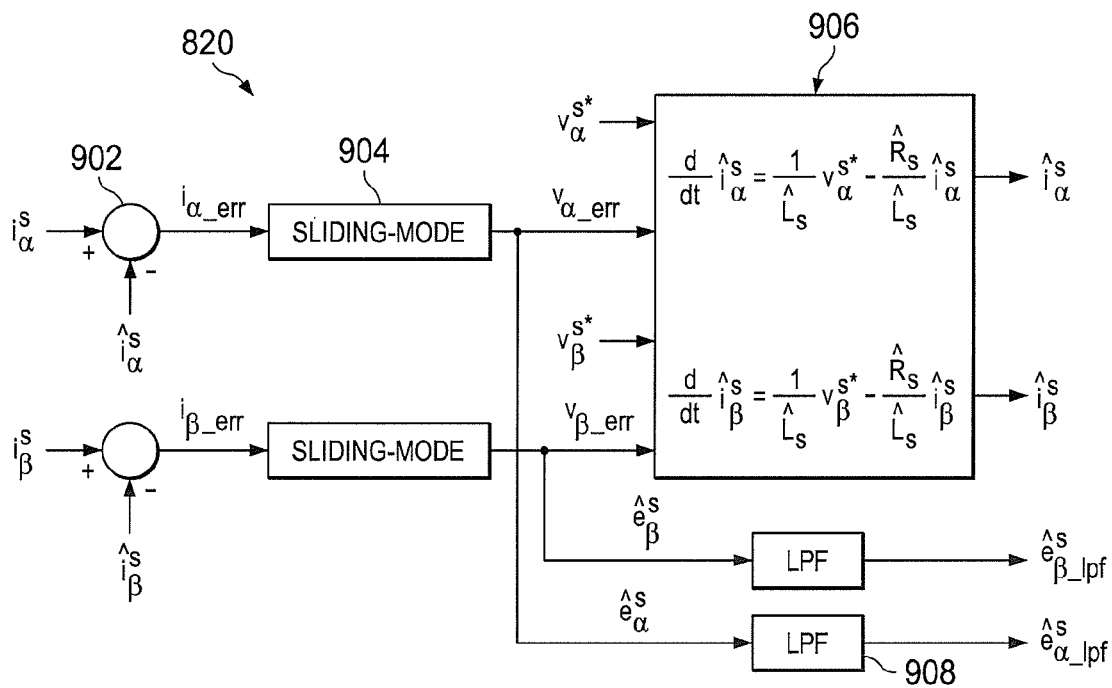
820

906

902

904

$i_{\alpha}^{s}$

+

-

$\hat{i}_{\alpha}^{s}$

$i_{\alpha\_err}$

SLIDING-MODE

$v_{\alpha\_err}$

$v_{\alpha}^{s*}$

$\frac{d}{dt}\hat{i}_{\alpha}^{s} = \frac{1}{\hat{L}_s} v_{\alpha}^{s*} - \frac{\hat{R}_s}{\hat{L}_s}\hat{i}_{\alpha}^{s}$

$\hat{i}_{\alpha}^{s}$

$v_{\beta}^{s*}$

$\frac{d}{dt}\hat{i}_{\beta}^{s} = \frac{1}{\hat{L}_s} v_{\beta}^{s*} - \frac{\hat{R}_s}{\hat{L}_s}\hat{i}_{\beta}^{s}$

$\hat{i}_{\beta}^{s}$

$i_{\beta}^{s}$

+

-

$\hat{i}_{\beta}^{s}$

$i_{\beta\_err}$

SLIDING-MODE

$v_{\beta\_err}$

$\hat{e}_{\beta}^{s}$

LPF

$\hat{e}_{\beta\_lpf}^{s}$

$\hat{e}_{\alpha}^{s}$

LPF

$\hat{e}_{\alpha\_lpf}^{s}$

908